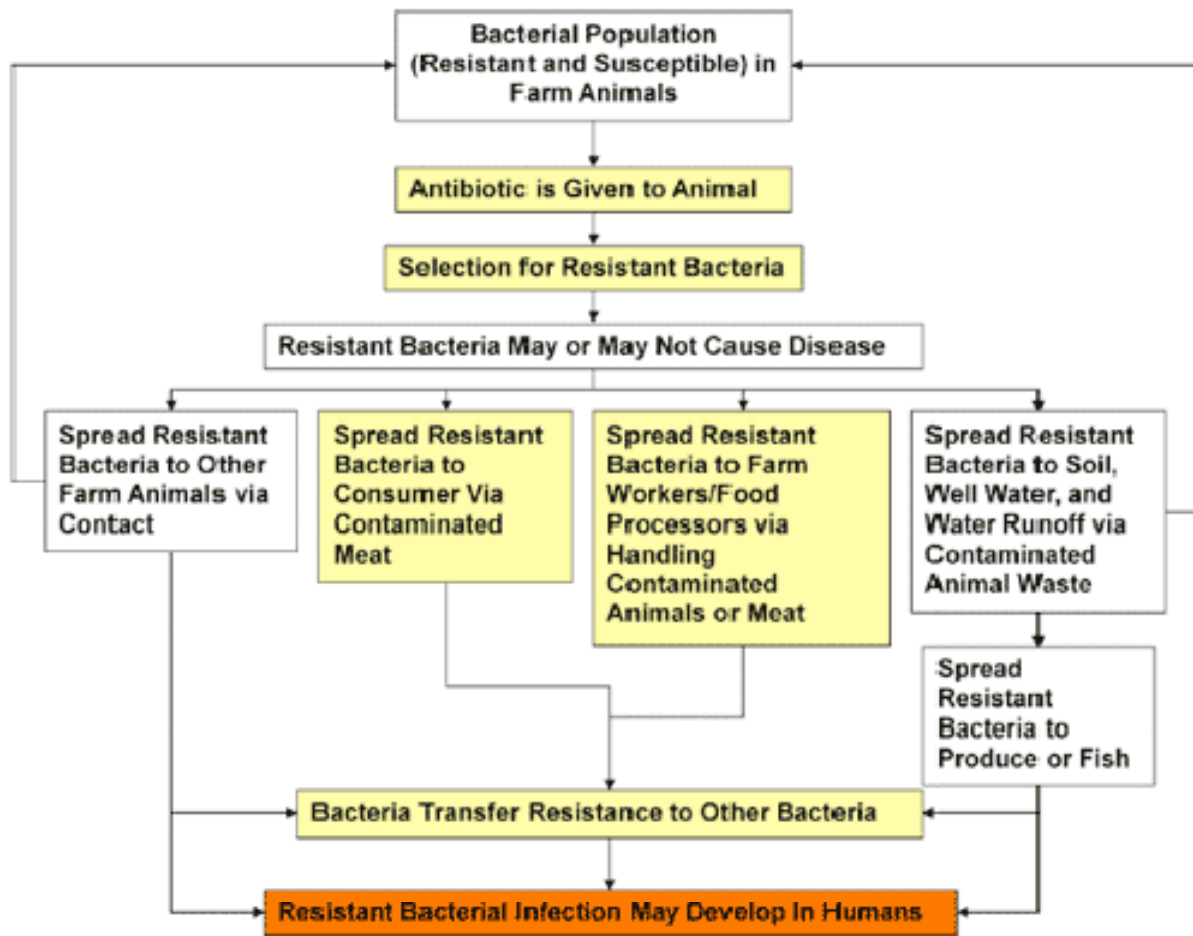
Bacterial Population (Resistant and Susceptible) in Farm Animals

Antibiotic is Given to Animal

Selection for Resistant Bacteria

Resistant Bacteria May or May Not Cause Disease

Spread Resistant Bacteria to Other Farm Animals via Contact

Spread Resistant Bacteria to Consumer Via Contaminated Meat

Spread Resistant Bacteria to Farm Workers/Food Processors via Handling Contaminated Animals or Meat

Spread Resistant Bacteria to Soil, Well Water, and Water Runoff via Contaminated Animal Waste

Spread Resistant Bacteria to Produce or Fish

Bacteria Transfer Resistance to Other Bacteria

Resistant Bacterial Infection May Develop In Humans